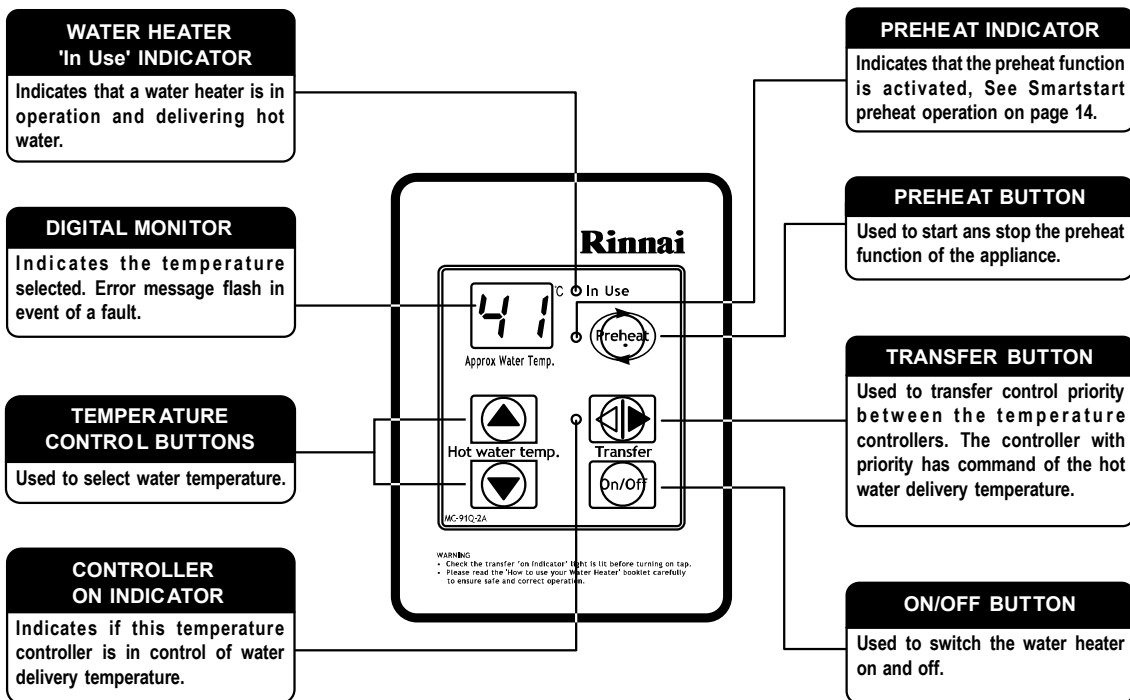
WATER HEATER 'In Use' INDICATOR

Indicates that a water heater is in operation and delivering hot water.

DIGITAL MONITOR

Indicates the temperature selected. Error message flash in event of a fault.

TEMPERATURE CONTROL BUTTONS

Used to select water temperature.

CONTROLLER ON INDICATOR

Indicates if this temperature controller is in control of water delivery temperature.

Rinnai

41 °C In Use

Approx Water Temp.

Preheat

Hot water temp.

Transfer

On/Off

MC-91Q-2A

WARNING
• Check the transfer 'on indicator' light is lit before turning on tap.
• Please read the 'How to use your Water Heater' booklet carefully to ensure safe and correct operation.

PREHEAT INDICATOR

Indicates that the preheat function is activated, See Smartstart preheat operation on page 14.

PREHEAT BUTTON

Used to start ans stop the preheat function of the appliance.

TRANSFER BUTTON

Used to transfer control priority between the temperature controllers. The controller with priority has command of the hot water delivery temperature.

ON/OFF BUTTON

Used to switch the water heater on and off.